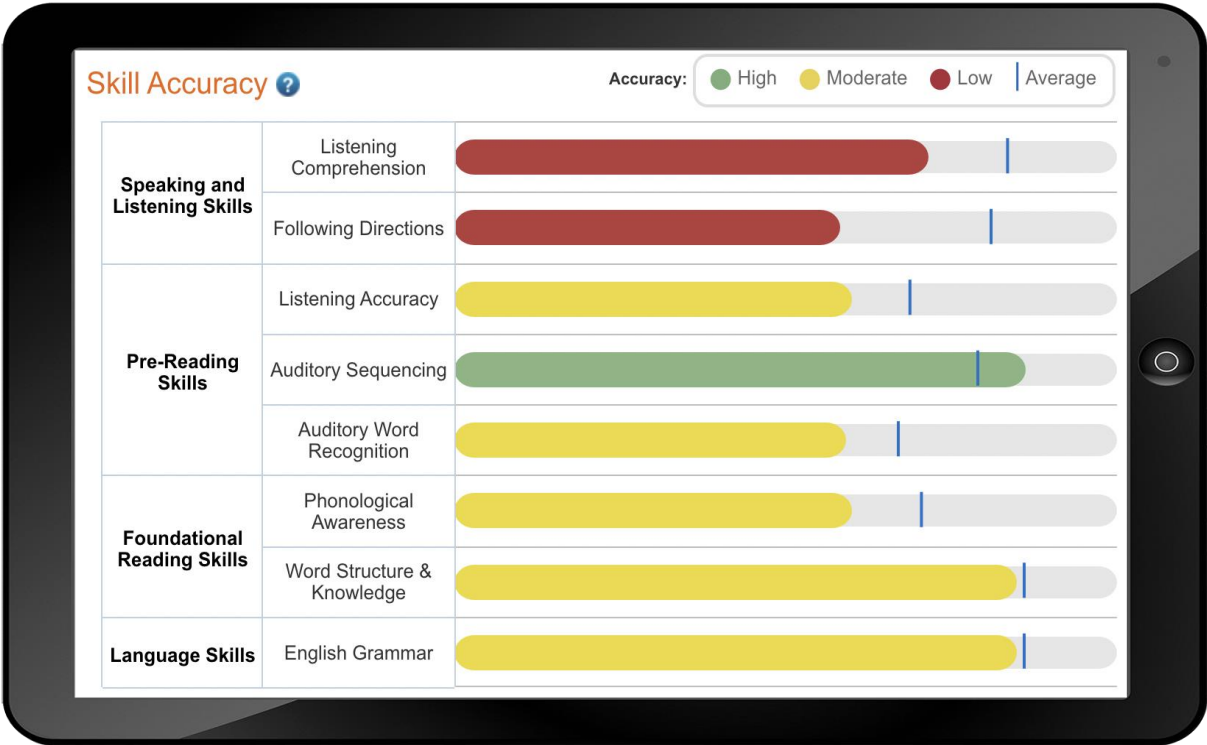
Skill Accuracy ?

Accuracy: High Moderate Low Average

| | | |
|---|---|---|
| Speaking and Listening Skills | Listening Comprehension | |
| | Following Directions | |
| Pre-Reading Skills | Listening Accuracy | |
| | Auditory Sequencing | |
| | Auditory Word Recognition | |
| Foundational Reading Skills | Phonological Awareness | |
| | Word Structure & Knowledge | |
| Language Skills | English Grammar | |